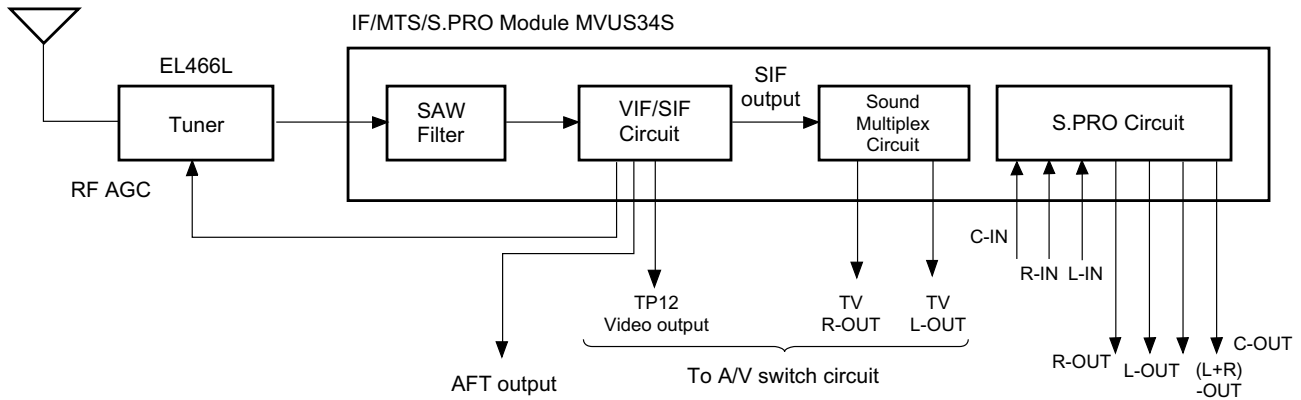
IF/MTS/S.PRO Module MVUS34S

EL466L

Tuner

SAW Filter

VIF/SIF Circuit

SIF output

Sound Multiplex Circuit

S.PRO Circuit

RF AGC

C-IN

R-IN

L-IN

TP12 Video output

TV R-OUT

TV L-OUT

To A/V switch circuit

AFT output

R-OUT

L-OUT

(L+R) -OUT

C-OUT